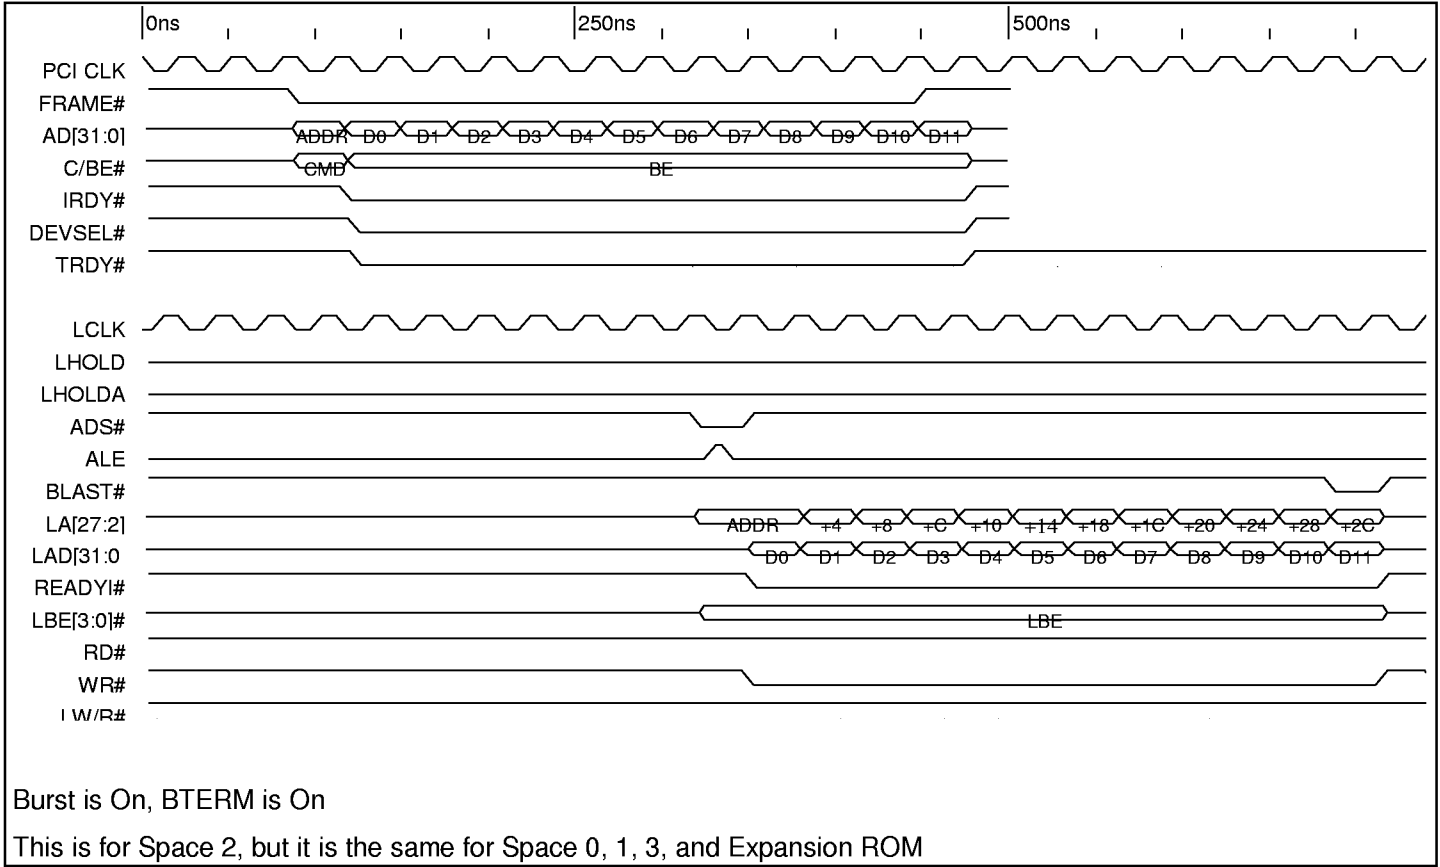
0ns
250ns
500ns

PCI CLK
FRAME#
AD[31:0] ADDR D0 D1 D2 D3 D4 D5 D6 D7 D8 D9 D10 D11
C/BE# CMD BE
IRDY#
DEVSEL#
TRDY#

LCLK
LHOLD
LHOLDA
ADS#
ALE
BLAST#
LA[27:2] ADDR +4 +8 +C +10 +14 +18 +1C +20 +24 +28 +2C
LAD[31:0 D0 D1 D2 D3 D4 D5 D6 D7 D8 D9 D10 D11
READYI#
LBE[3:0]# LBE
RD#
WR#
LW/R#

Burst is On, BTERM is On

This is for Space 2, but it is the same for Space 0, 1, 3, and Expansion ROM